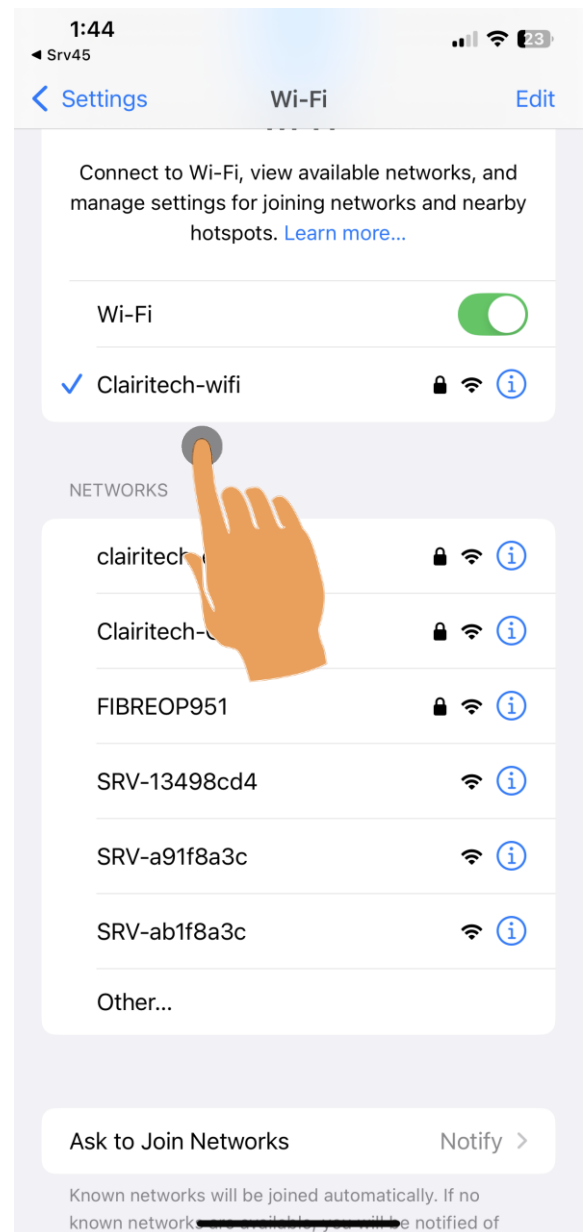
1:44
◀ Srv45
23

< Settings Wi-Fi Edit

Connect to Wi-Fi, view available networks, and manage settings for joining networks and nearby hotspots. Learn more...

Wi-Fi

✓ Clairitech-wifi

NETWORKS

clairitech-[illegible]

Clairitech-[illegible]

FIBREOP951

SRV-13498cd4

SRV-a91f8a3c

SRV-ab1f8a3c

Other...

Ask to Join Networks Notify >

Known networks will be joined automatically. If no known network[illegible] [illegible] notified of